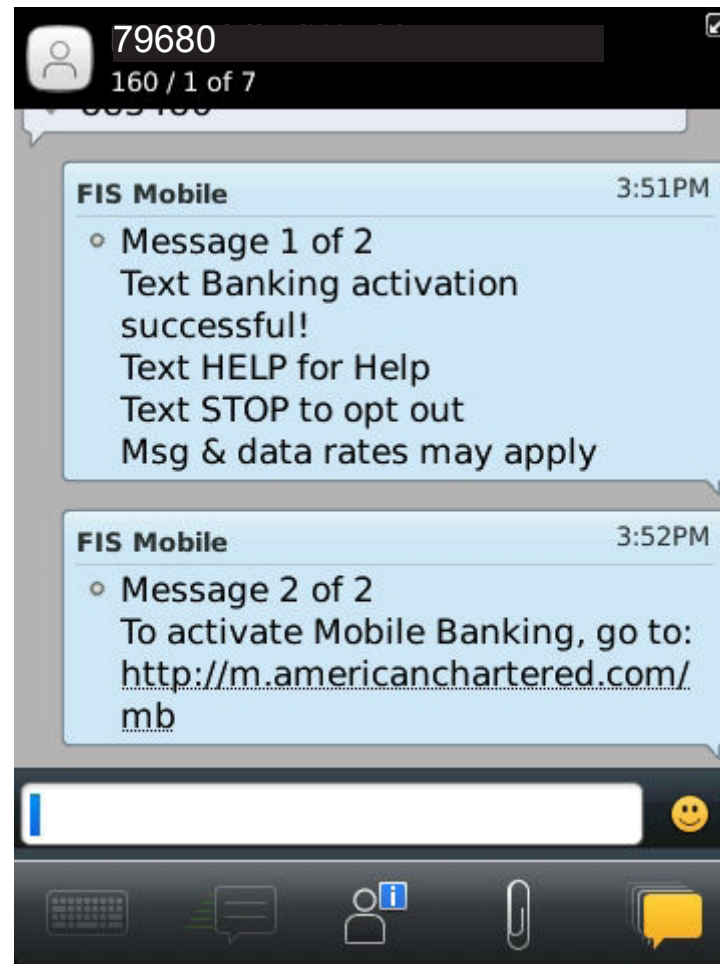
79680
160 / 1 of 7

FIS Mobile 3:51PM
Message 1 of 2
Text Banking activation successful!
Text HELP for Help
Text STOP to opt out
Msg & data rates may apply

FIS Mobile 3:52PM
Message 2 of 2
To activate Mobile Banking, go to:
http://m.americanchartered.com/mb